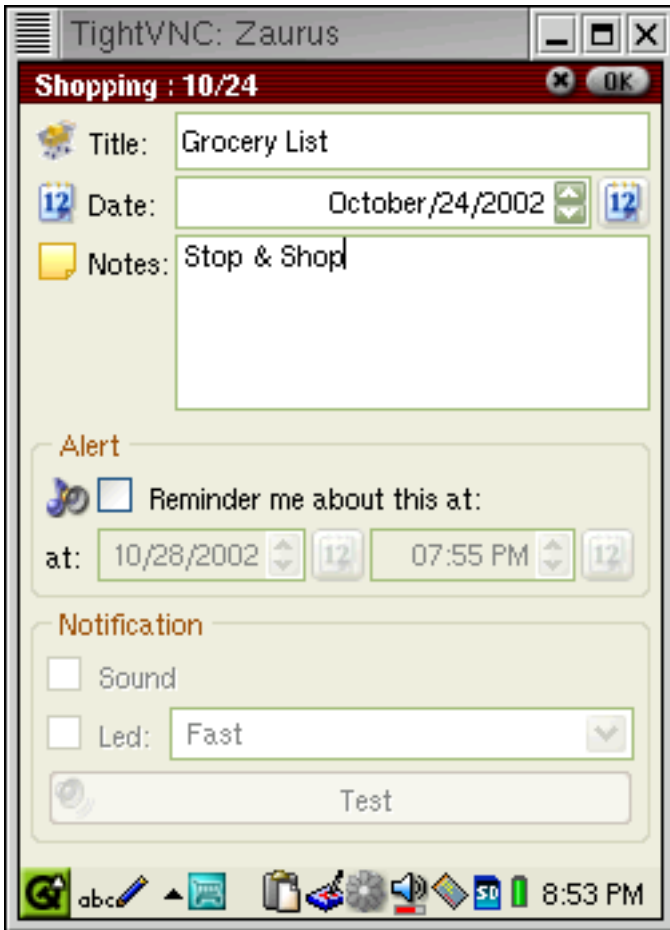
TightVNC: Zaurus

Shopping : 10/24

OK

Title: Grocery List

Date: October/24/2002 12

Notes: Stop & Shop

Alert

Reminder me about this at:

at: 10/28/2002 12 07:55 PM 12

Notification

Sound

Led: Fast

Test

abc

SD

8:53 PM